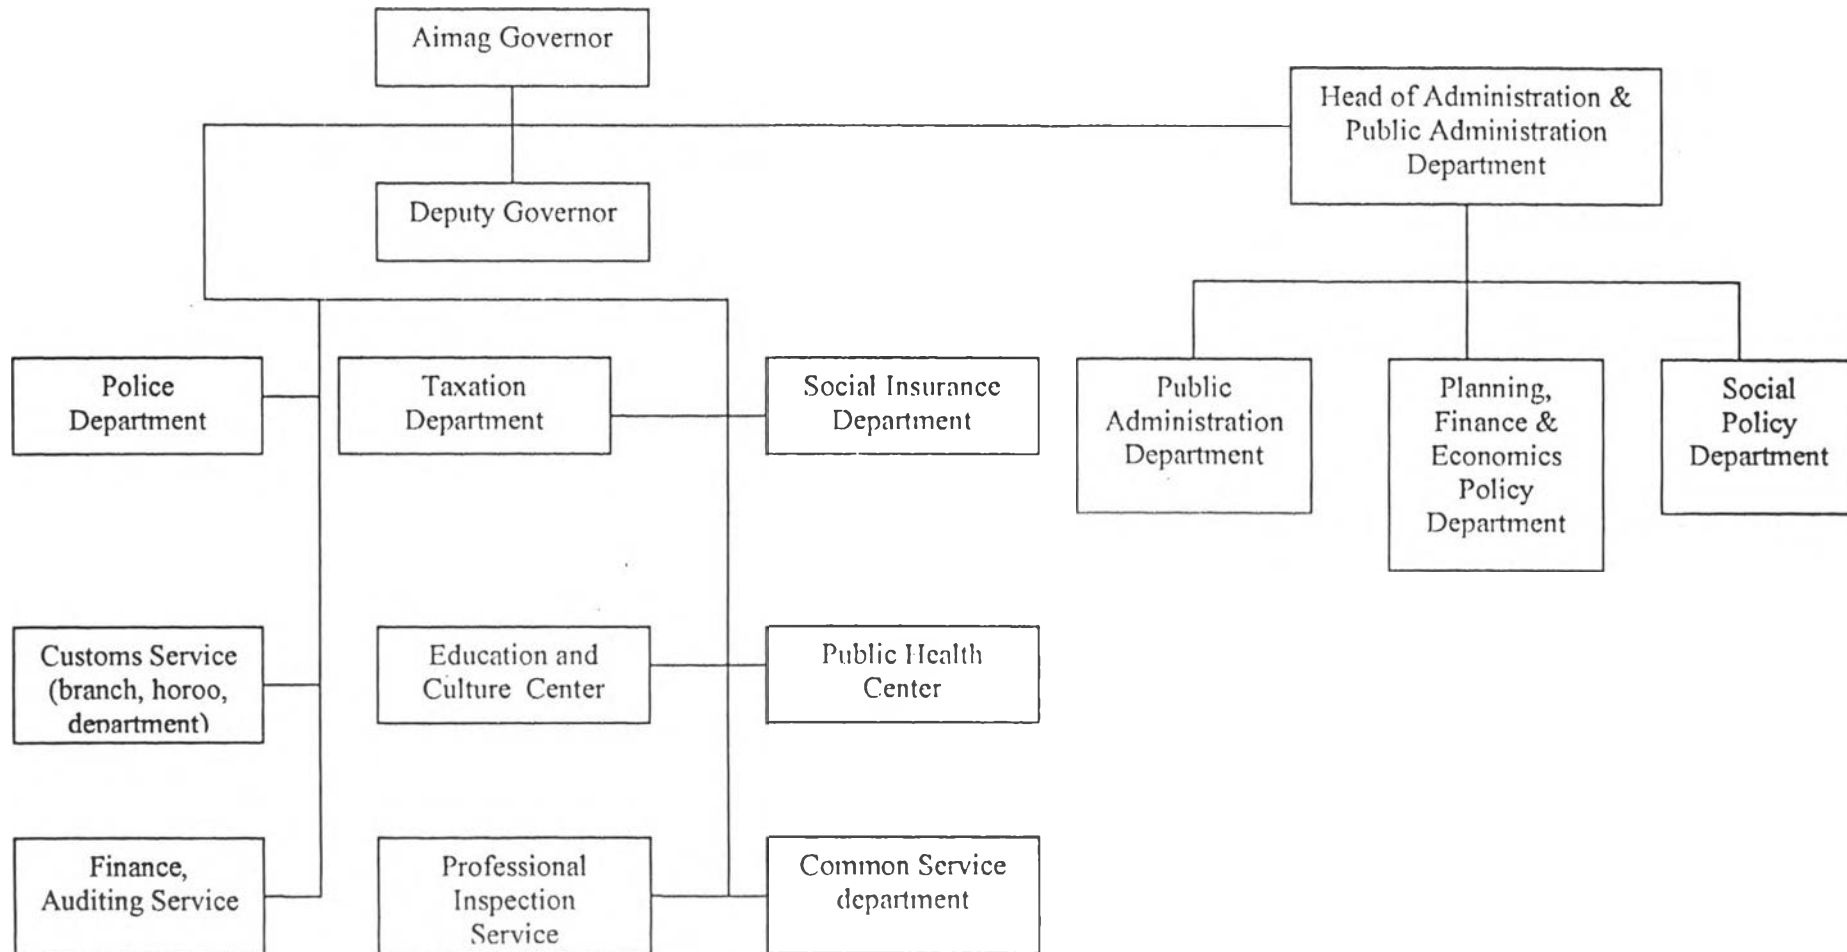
Aimag Governor

Head of Administration & Public Administration Department

Deputy Governor

Police Department

Taxation Department

Social Insurance Department

Public Administration Department

Planning, Finance & Economics Policy Department

Social Policy Department

Customs Service (branch, horoo, department)

Education and Culture Center

Public Health Center

Finance, Auditing Service

Professional Inspection Service

Common Service department